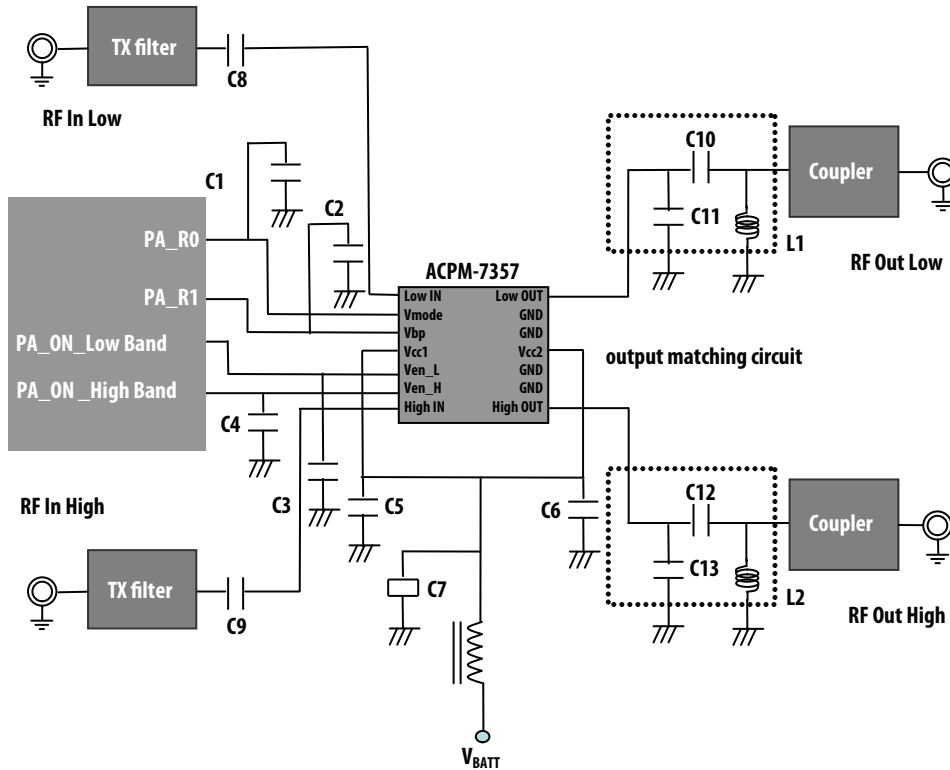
TX filter

C8

RF In Low

C1

C2

PA_R0

PA_R1

PA_ON_Low Band

PA_ON _High Band

C4

ACPM-7357

Low IN
Vmode
Vbp
Vcc1
Ven_L
Ven_H
High IN

Low OUT
GND
GND
Vcc2
GND
GND
High OUT

C10

C11

L1

Coupler

RF Out Low

output matching circuit

RF In High

C3

C5

C6

C12

C13

L2

Coupler

RF Out High

TX filter

C9

C7

$V_{BATT}$